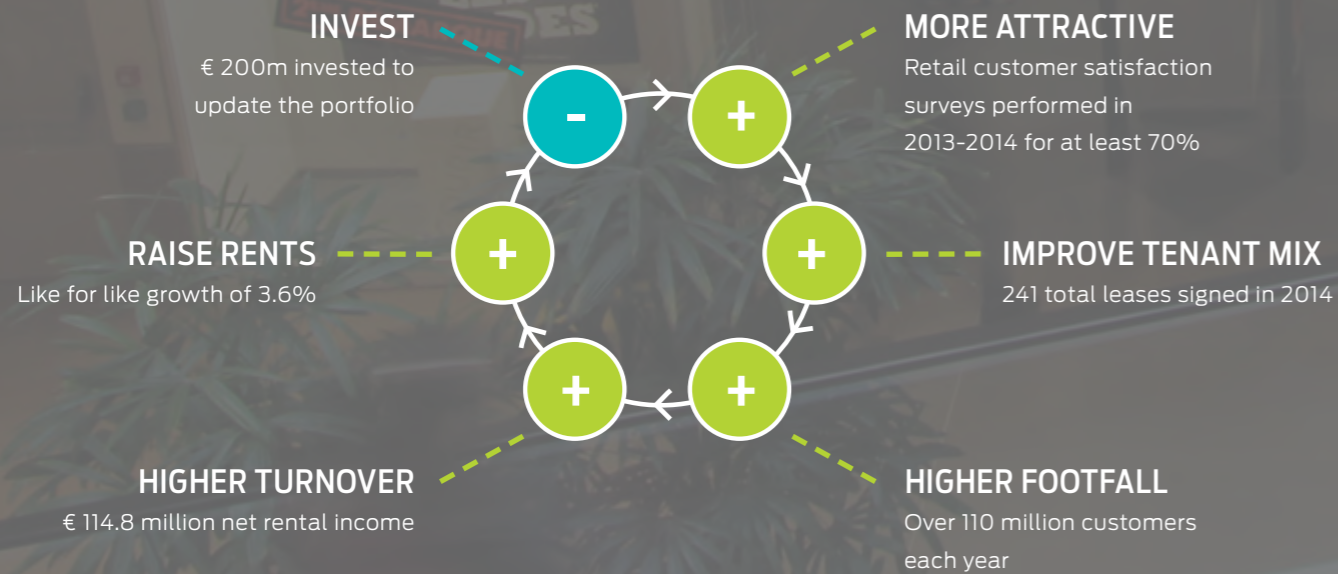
INVEST
€ 200m invested to update the portfolio

MORE ATTRACTIVE
Retail customer satisfaction surveys performed in 2013-2014 for at least 70%

-

+

+

+

+

+

RAISE RENTS
Like for like growth of 3.6%

IMPROVE TENANT MIX
241 total leases signed in 2014

HIGHER TURNOVER
€ 114.8 million net rental income

HIGHER FOOTFALL
Over 110 million customers each year